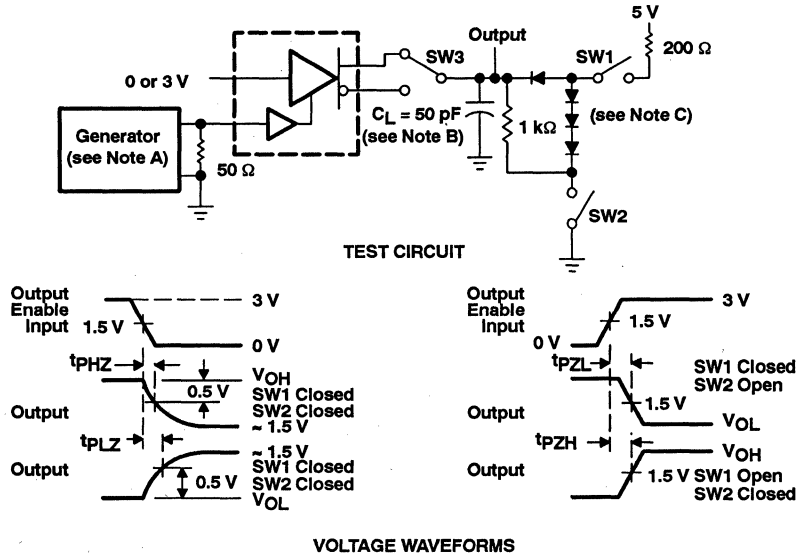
5 V

Output

SW3

SW1

200 Ω

0 or 3 V

$C_L$ = 50 pF (see Note B)

1 kΩ

(see Note C)

Generator (see Note A)

50 Ω

SW2

TEST CIRCUIT

Output Enable Input

3 V

1.5 V

0 V

$t_{PHZ}$

$V_{OH}$

0.5 V

SW1 Closed SW2 Closed

Output

≈ 1.5 V

$t_{PLZ}$

≈ 1.5 V

SW1 Closed SW2 Closed

Output

0.5 V

$V_{OL}$

Output Enable Input

3 V

0 V

1.5 V

$t_{PZL}$

SW1 Closed SW2 Open

Output

1.5 V

$V_{OL}$

$t_{PZH}$

$V_{OH}$

Output

1.5 V SW1 Open SW2 Closed

VOLTAGE WAVEFORMS